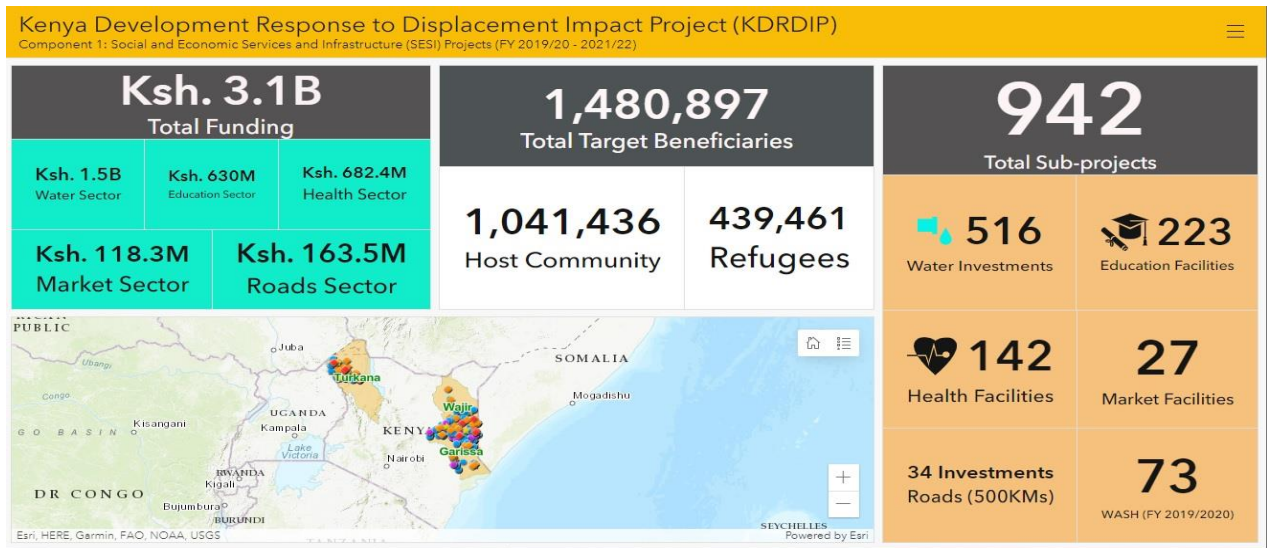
Kenya Development Response to Displacement Impact Project (KDRDIP)
Component 1: Social and Economic Services and Infrastructure (SESI) Projects (FY 2019/20 - 2021/22)

Ksh. 3.1B
Total Funding

Ksh. 1.5B
Water Sector

Ksh. 630M
Education Sector

Ksh. 682.4M
Health Sector

Ksh. 118.3M
Market Sector

Ksh. 163.5M
Roads Sector

1,480,897
Total Target Beneficiaries

1,041,436
Host Community

439,461
Refugees

942
Total Sub-projects

516
Water Investments

223
Education Facilities

142
Health Facilities

27
Market Facilities

34 Investments
Roads (500KMs)

73
WASH (FY 2019/2020)

PUBLIC
Juba
Ubangi
Turkana
SOMALIA
Congo
Mogadishu
Wajir
UGANDA
Kisangani
GO BASIN
Kampala
KENY
Lake Victoria
Garissa
Nairobi
RWANDA
Kigali
DR CONGO
Bujumbura
BURUNDI
SEYCHELLES
Esri, HERE, Garmin, FAO, NOAA, USGS
Powered by Esri
+
—